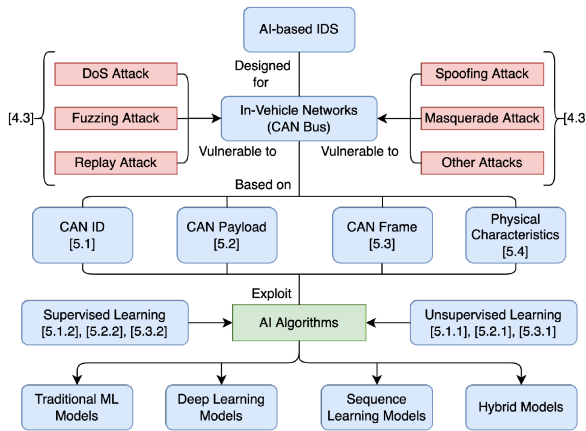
AI-based IDS

Designed for

DoS Attack

Fuzzing Attack

Replay Attack

[4.3]

In-Vehicle Networks (CAN Bus)

Vulnerable to

Vulnerable to

Spoofing Attack

Masquerade Attack

Other Attacks

[4.3

Based on

CAN ID [5.1]

CAN Payload [5.2]

CAN Frame [5.3]

Physical Characteristics [5.4]

Exploit

Supervised Learning [5.1.2], [5.2.2], [5.3.2]

AI Algorithms

Unsupervised Learning [5.1.1], [5.2.1], [5.3.1]

Traditional ML Models

Deep Learning Models

Sequence Learning Models

Hybrid Models